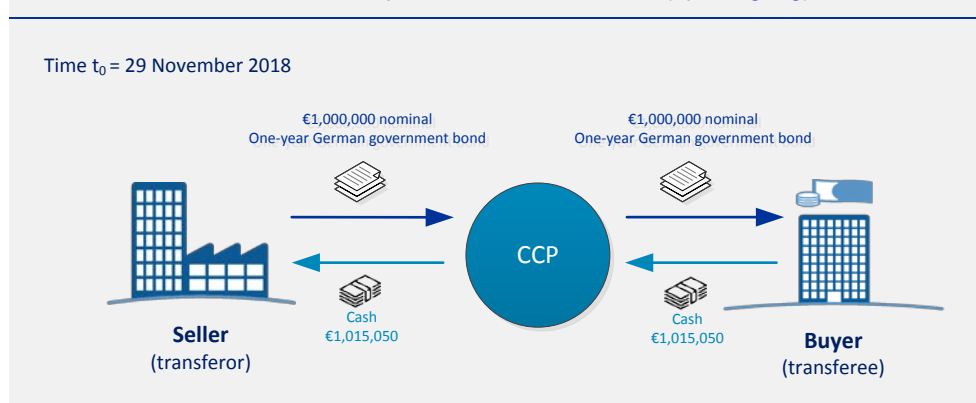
Time $t_0$ = 29 November 2018

€1,000,000 nominal
One-year German government bond

€1,000,000 nominal
One-year German government bond

CCP

Cash
€1,015,050

Cash
€1,015,050

**Seller**
(transferor)

**Buyer**
(transferee)